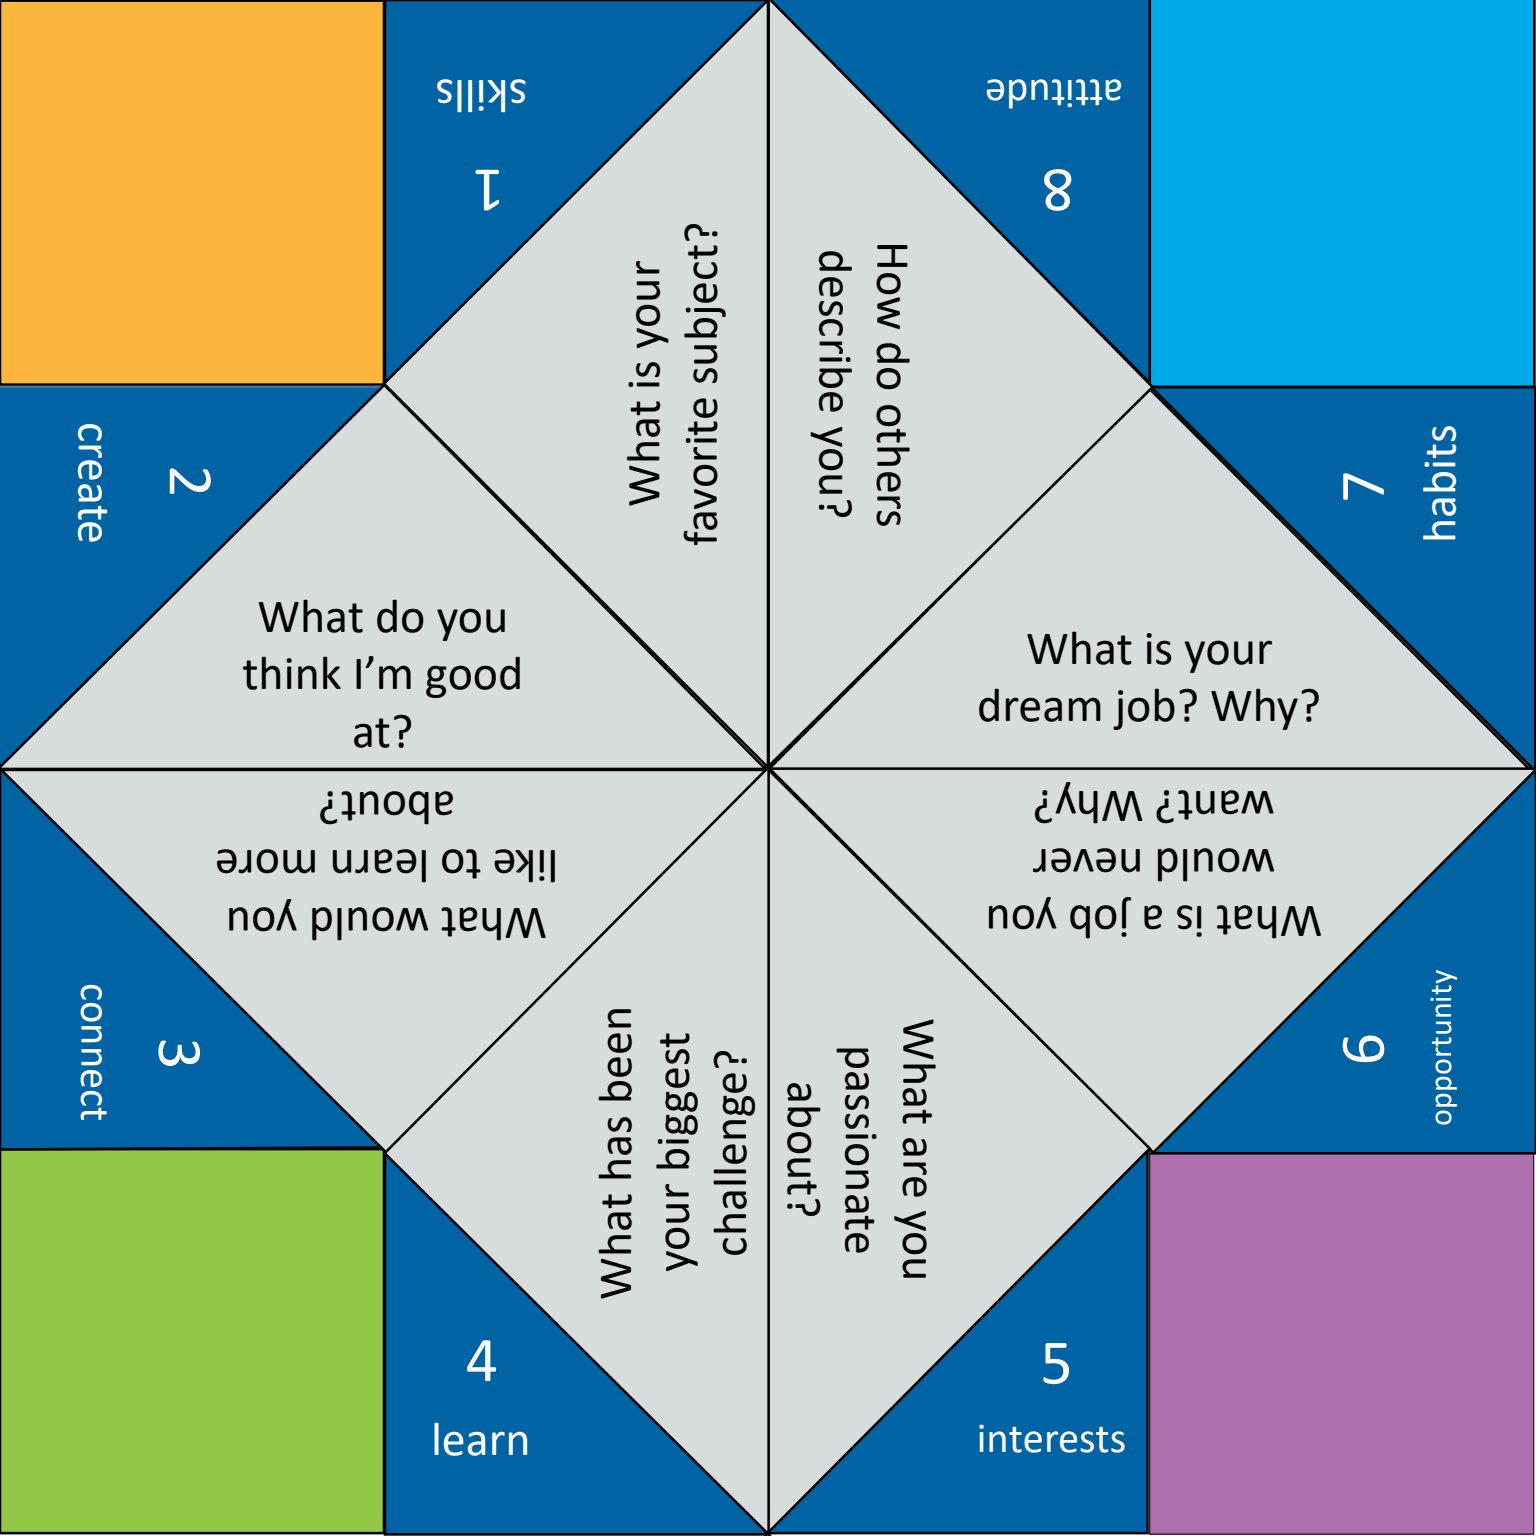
1
skills

8
attitude

What is your favorite subject?

How do others describe you?

2
create

7
habits

What do you think I'm good at?

What is your dream job? Why?

What would you like to learn more about?

What is a job you would never want? Why?

3
connect

6
opportunity

What has been your biggest challenge?

What are you passionate about?

4
learn

5
interests